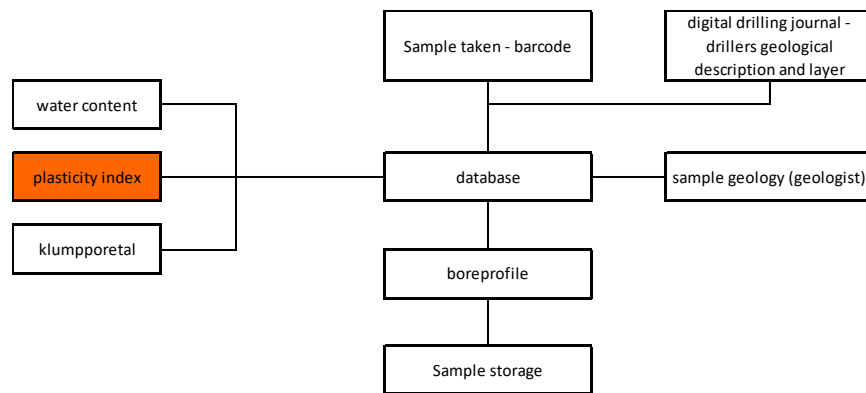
Sample taken - barcode

digital drilling journal - drillers geological description and layer

water content

plasticity index

klumpporetal

database

sample geology (geologist)

boreprofile

Sample storage